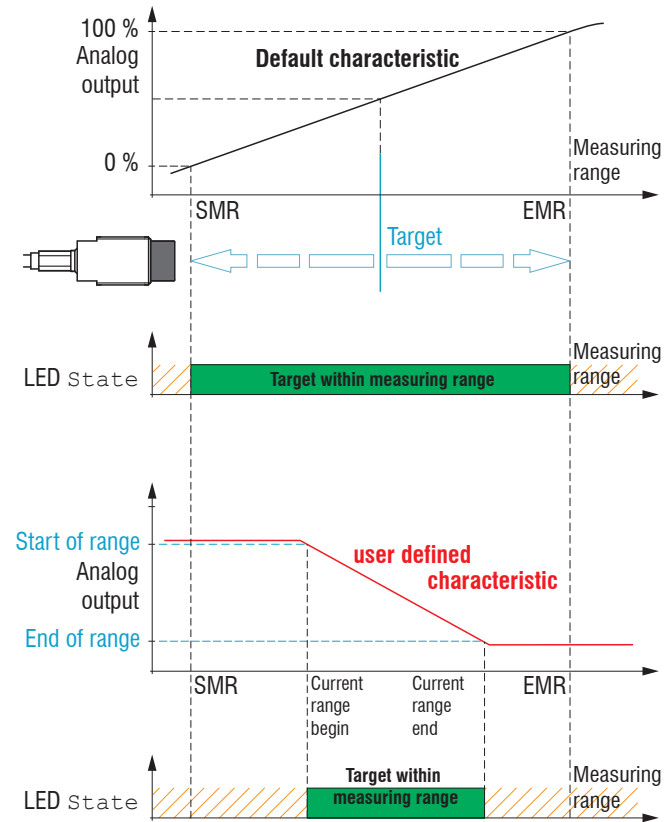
100 %
Analog output
Default characteristic
0 %
Measuring range
SMR
EMR
Target
LED State
Target within measuring range
Measuring range
Start of range
Analog output
user defined characteristic
End of range
SMR
Current range begin
Current range end
EMR
LED State
Target within measuring range
Measuring range